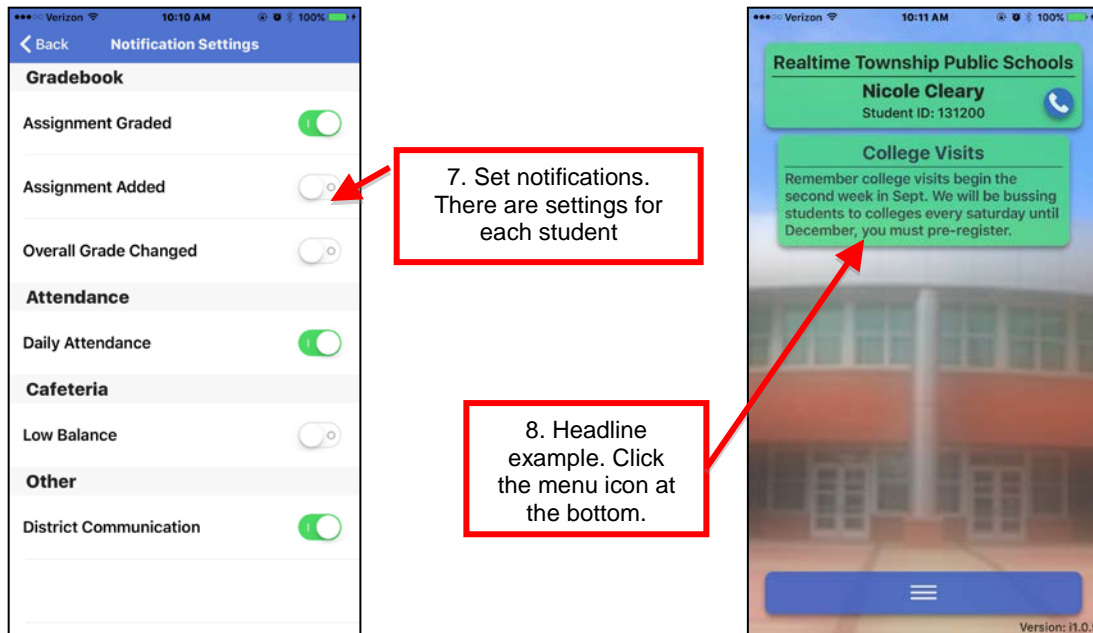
Verizon 10:10 AM 100%

Back Notification Settings

Gradebook

Assignment Graded

Assignment Added

Overall Grade Changed

Attendance

Daily Attendance

Cafeteria

Low Balance

Other

District Communication

7. Set notifications. There are settings for each student

Verizon 10:11 AM 100%

Realtime Township Public Schools

Nicole Cleary

Student ID: 131200

College Visits

Remember college visits begin the second week in Sept. We will be bussing students to colleges every saturday until December, you must pre-register.

8. Headline example. Click the menu icon at the bottom.

Version: i1.0.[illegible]